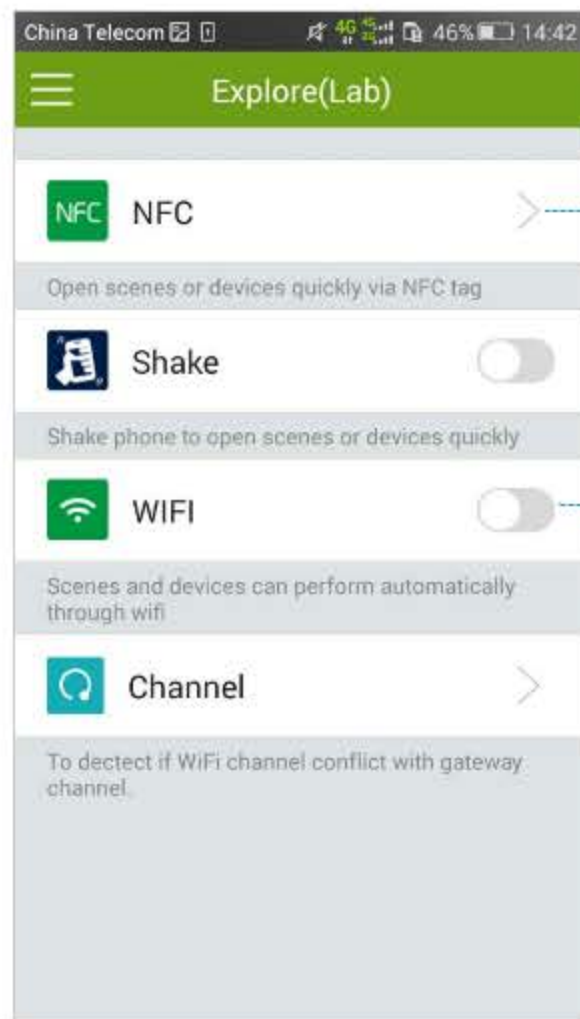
China Telecom 4G 46% 14:42

Explore(Lab)

NFC NFC

Open scenes or devices quickly via NFC tag

Shake

Shake phone to open scenes or devices quickly

WIFI

Scenes and devices can perform automatically through wifi

Channel

To dectect if WiFi channel conflict with gateway channel.